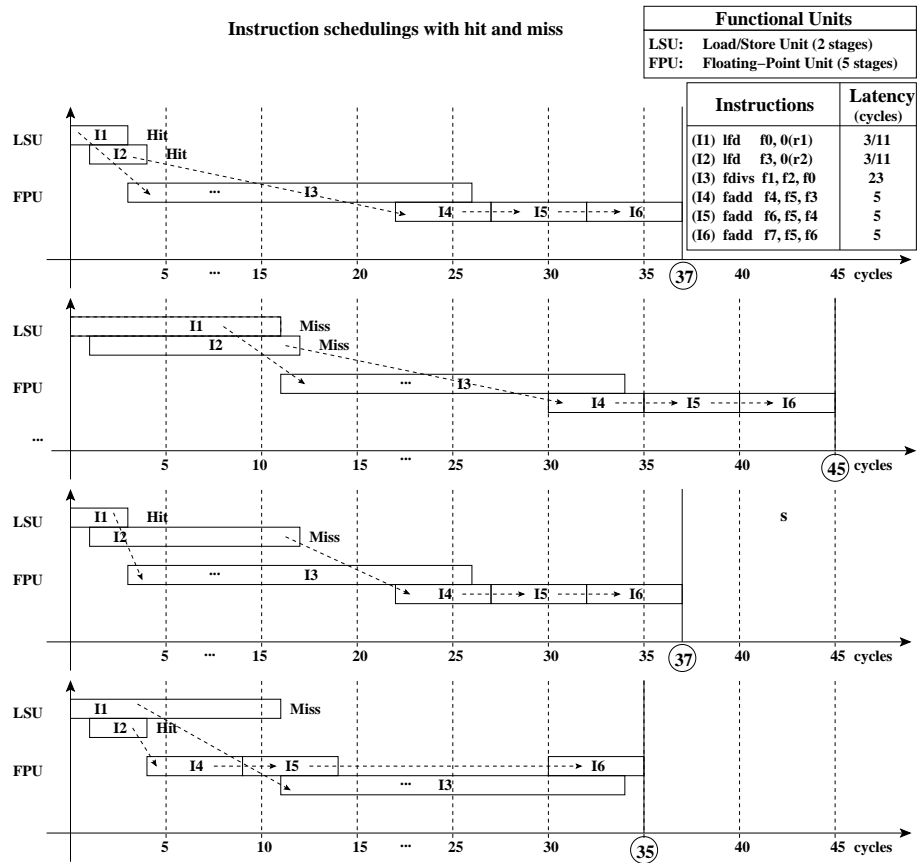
Instruction schedulings with hit and miss

| Functional Units |
|---|
| LSU: Load/Store Unit (2 stages) |
| FPU: Floating−Point Unit (5 stages) |

| Instructions | Latency (cycles) |
|---|---|
| (I1) lfd f0, 0(r1) | 3/11 |
| (I2) lfd f3, 0(r2) | 3/11 |
| (I3) fdivs f1, f2, f0 | 23 |
| (I4) fadd f4, f5, f3 | 5 |
| (I5) fadd f6, f5, f4 | 5 |
| (I6) fadd f7, f5, f6 | 5 |

LSU
I1 Hit
I2 Hit
FPU
... I3
I4 I5 I6
5 ... 15 20 25 30 35 37 40 45 cycles

LSU
I1 Miss
I2 Miss
FPU
... I3
I4 I5 I6
...
5 10 15 ... 25 30 35 40 45 cycles

LSU
I1 Hit
I2 Miss
s
FPU
... I3
I4 I5 I6
5 ... 15 20 25 30 35 37 40 45 cycles

LSU
I1 Miss
I2 Hit
FPU
I4 I5 I6
... I3
5 10 15 ... 25 30 35 40 45 cycles